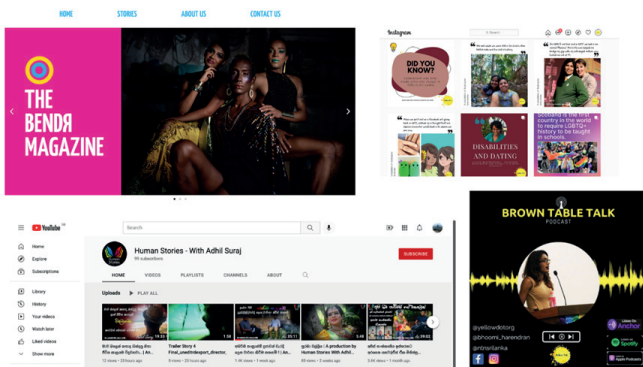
HOME STORIES ABOUT US CONTACT US

THE BENDR MAGAZINE

Instagram

DID YOU KNOW?

DISABILITIES AND DATING

YouTube

Search

Home
Explore
Subscriptions
Library
History
Your videos
Watch later
Liked videos
Show more

Human Stories - With Adhil Suraj

SUBSCRIBE

HOME VIDEOS PLAYLISTS CHANNELS ABOUT

Uploads PLAY ALL

Trailer Story 4

BROWN TABLE TALK
PODCAST

@yellowdotorg
@bhoomi_harendran
@ntlsrilanka

Listen on Anchor
Listen on Spotify
Listen on Apple Podcasts